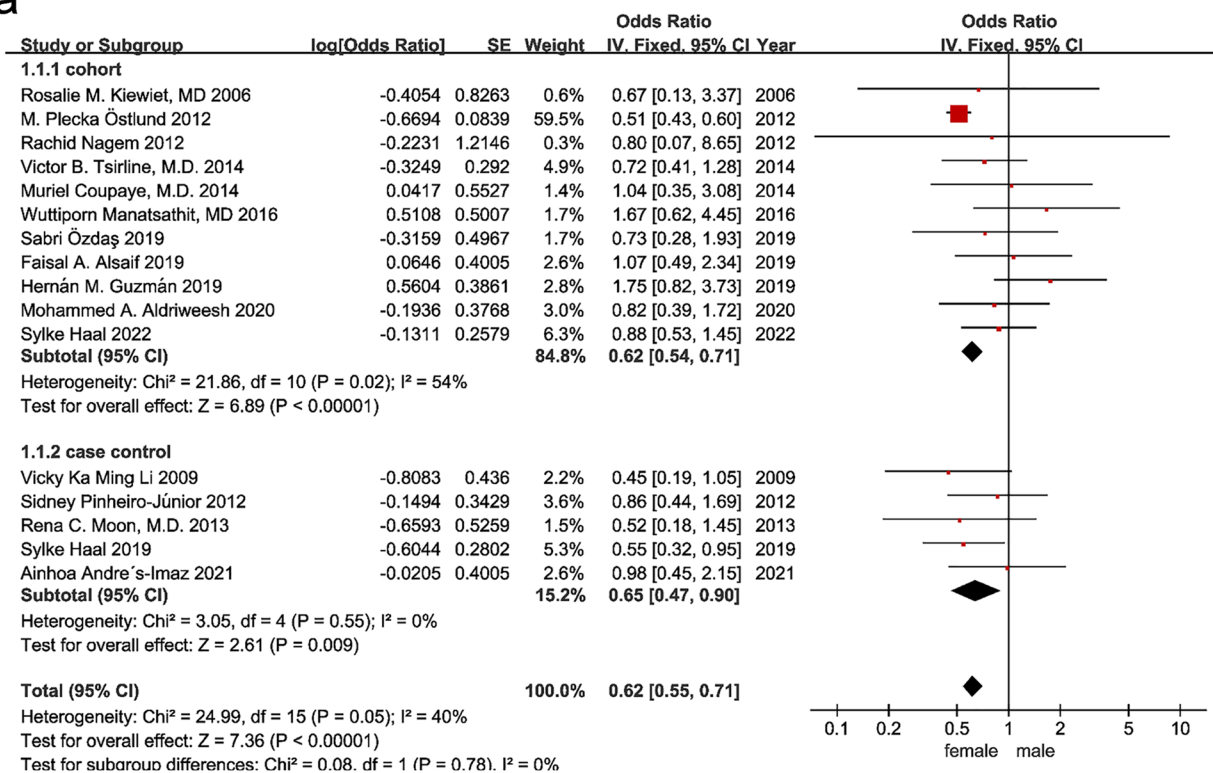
a

| Study or Subgroup | log[Odds Ratio] | SE | Weight | Odds Ratio IV, Fixed, 95% CI | Year |
|---|---|---|---|---|---|
| **1.1.1 cohort** | | | | | |
| Rosalie M. Kiewiet, MD 2006 | -0.4054 | 0.8263 | 0.6% | 0.67 [0.13, 3.37] | 2006 |
| M. Plecka Östlund 2012 | -0.6694 | 0.0839 | 59.5% | 0.51 [0.43, 0.60] | 2012 |
| Rachid Nagem 2012 | -0.2231 | 1.2146 | 0.3% | 0.80 [0.07, 8.65] | 2012 |
| Victor B. Tsirline, M.D. 2014 | -0.3249 | 0.292 | 4.9% | 0.72 [0.41, 1.28] | 2014 |
| Muriel Coupaye, M.D. 2014 | 0.0417 | 0.5527 | 1.4% | 1.04 [0.35, 3.08] | 2014 |
| Wuttiporn Manatsathit, MD 2016 | 0.5108 | 0.5007 | 1.7% | 1.67 [0.62, 4.45] | 2016 |
| Sabri Özdaş 2019 | -0.3159 | 0.4967 | 1.7% | 0.73 [0.28, 1.93] | 2019 |
| Faisal A. Alsaif 2019 | 0.0646 | 0.4005 | 2.6% | 1.07 [0.49, 2.34] | 2019 |
| Hernán M. Guzmán 2019 | 0.5604 | 0.3861 | 2.8% | 1.75 [0.82, 3.73] | 2019 |
| Mohammed A. Aldriweesh 2020 | -0.1936 | 0.3768 | 3.0% | 0.82 [0.39, 1.72] | 2020 |
| Sylke Haal 2022 | -0.1311 | 0.2579 | 6.3% | 0.88 [0.53, 1.45] | 2022 |
| **Subtotal (95% CI)** | | | **84.8%** | **0.62 [0.54, 0.71]** | |

Heterogeneity: Chi² = 21.86, df = 10 (P = 0.02); I² = 54%
Test for overall effect: Z = 6.89 (P < 0.00001)

| Study or Subgroup | log[Odds Ratio] | SE | Weight | Odds Ratio IV, Fixed, 95% CI | Year |
|---|---|---|---|---|---|
| **1.1.2 case control** | | | | | |
| Vicky Ka Ming Li 2009 | -0.8083 | 0.436 | 2.2% | 0.45 [0.19, 1.05] | 2009 |
| Sidney Pinheiro-Júnior 2012 | -0.1494 | 0.3429 | 3.6% | 0.86 [0.44, 1.69] | 2012 |
| Rena C. Moon, M.D. 2013 | -0.6593 | 0.5259 | 1.5% | 0.52 [0.18, 1.45] | 2013 |
| Sylke Haal 2019 | -0.6044 | 0.2802 | 5.3% | 0.55 [0.32, 0.95] | 2019 |
| Ainhoa Andre´s-Imaz 2021 | -0.0205 | 0.4005 | 2.6% | 0.98 [0.45, 2.15] | 2021 |
| **Subtotal (95% CI)** | | | **15.2%** | **0.65 [0.47, 0.90]** | |

Heterogeneity: Chi² = 3.05, df = 4 (P = 0.55); I² = 0%
Test for overall effect: Z = 2.61 (P = 0.009)

**Total (95% CI)** **100.0%** **0.62 [0.55, 0.71]**
Heterogeneity: Chi² = 24.99, df = 15 (P = 0.05); I² = 40%
Test for overall effect: Z = 7.36 (P < 0.00001)
Test for subgroup differences: Chi² = 0.08, df = 1 (P = 0.78), I² = 0%

Odds Ratio
IV, Fixed, 95% CI
0.1 0.2 0.5 1 2 5 10
female male